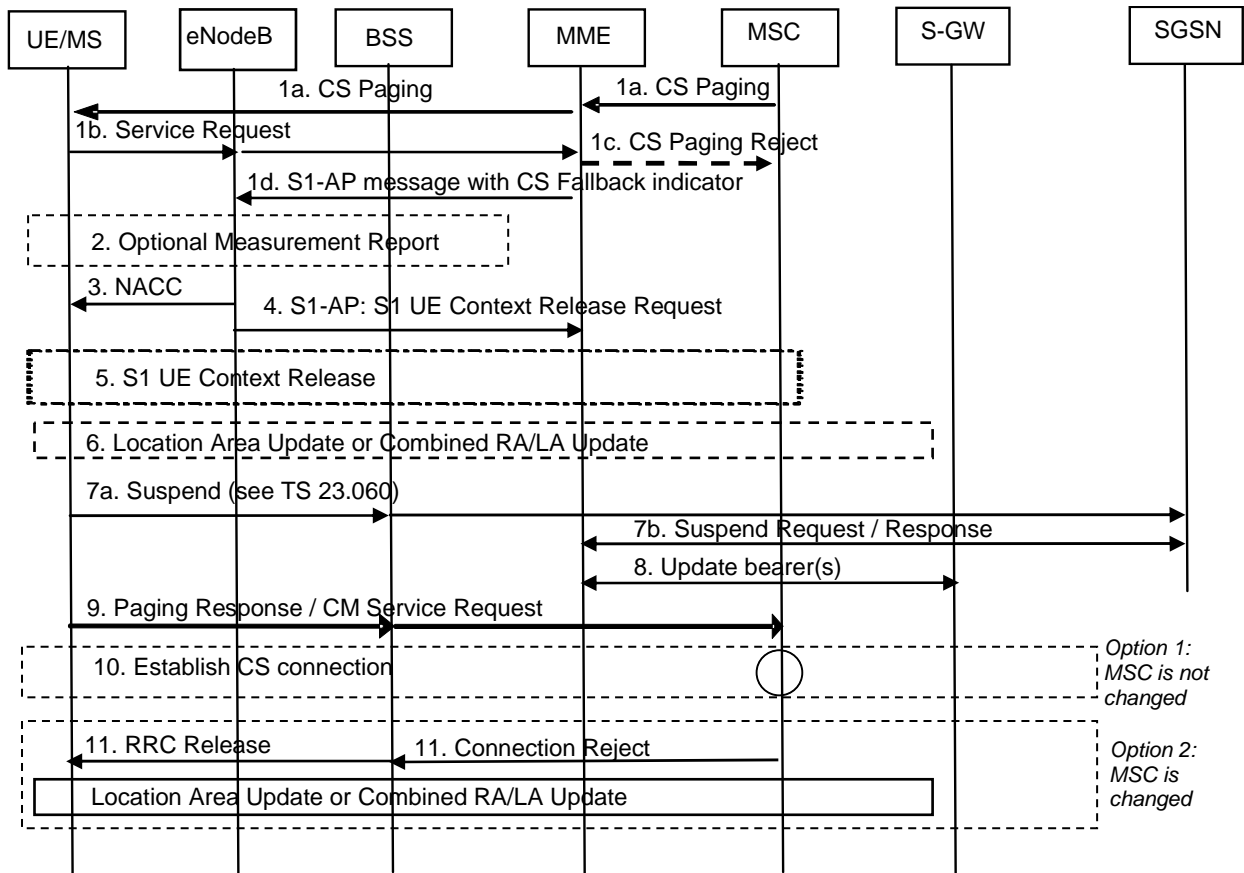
UE/MS

eNodeB

BSS

MME

MSC

S-GW

SGSN

1a. CS Paging

1a. CS Paging

1b. Service Request

1c. CS Paging Reject

1d. S1-AP message with CS Fallback indicator

2. Optional Measurement Report

3. NACC

4. S1-AP: S1 UE Context Release Request

5. S1 UE Context Release

6. Location Area Update or Combined RA/LA Update

7a. Suspend (see TS 23.060)

7b. Suspend Request / Response

8. Update bearer(s)

9. Paging Response / CM Service Request

10. Establish CS connection

Option 1: MSC is not changed

11. RRC Release

11. Connection Reject

Option 2: MSC is changed

Location Area Update or Combined RA/LA Update